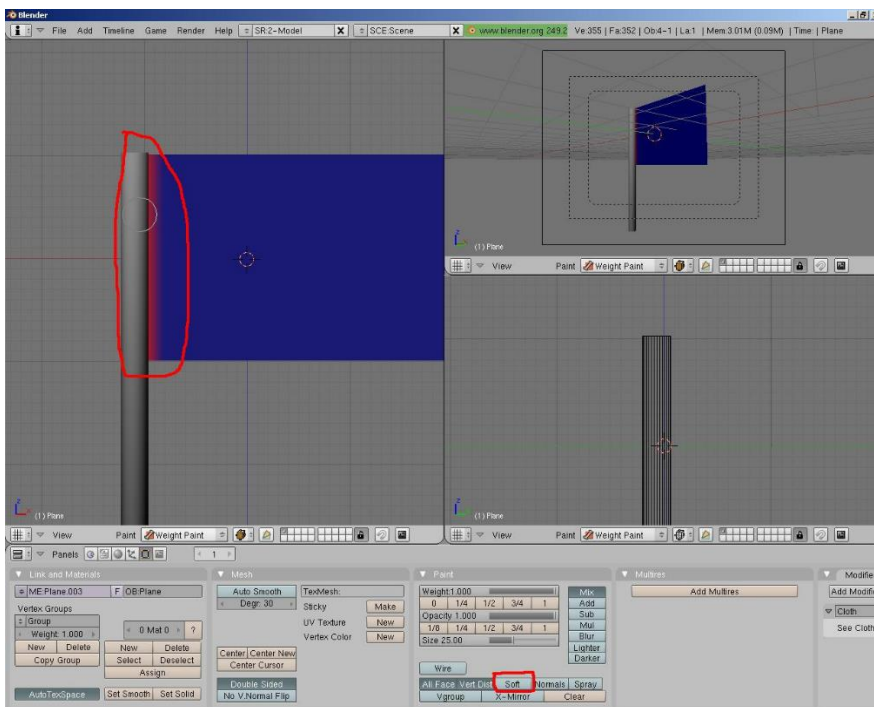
Blender
File Add Timeline Game Render Help SR:2-Model SCE:Scene www.blender.org 249.2 Ve:355 | Fa:352 | Ob:4-1 | La:1 | Mem:3.01M (0.09M) | Time | Plane

(1) Plane
View Paint Weight Paint

(1) Plane
View Paint Weight Paint

(1) Plane
View Paint Weight Paint

Panels 1

Link and Materials
ME:Plane.003 F OB:Plane
Vertex Groups
Group
Weight: 1.000
New Delete
Copy Group
0 Mat 0 ?
New Delete
Select Deselect
Assign
AutoTexSpace Set Smooth Set Solid

Mesh
Auto Smooth
Degr: 30
TexMesh:
Sticky Make
UV Texture New
Vertex Color New
Center Center New
Center Cursor
Double Sided
No V.Normal Flip

Paint
Weight 1.000
0 1/4 1/2 3/4 1
Opacity 1.000
1/8 1/4 1/2 3/4 1
Size 25.00
Mix
Add
Sub
Mul
Blur
Lighter
Darker
Wire
All Face Vert Dist Soft Normals Spray
Vgroup X-Mirror Clear

Multires
Add Multires

Modifie
Add Modifi
Cloth
See Cloth